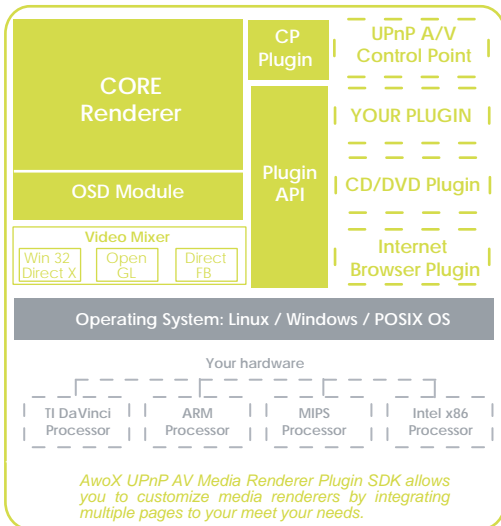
CORE Renderer

OSD Module

Video Mixer

Win 32 Direct X

Open GL

Direct FB

CP Plugin

Plugin API

UPnP A/V Control Point

YOUR PLUGIN

CD/DVD Plugin

Internet Browser Plugin

Operating System: Linux / Windows / POSIX OS

Your hardware

TI DaVinci Processor

ARM Processor

MIPS Processor

Intel x86 Processor

AwoX UPnP AV Media Renderer Plugin SDK allows you to customize media renderers by integrating multiple pages to your meet your needs.